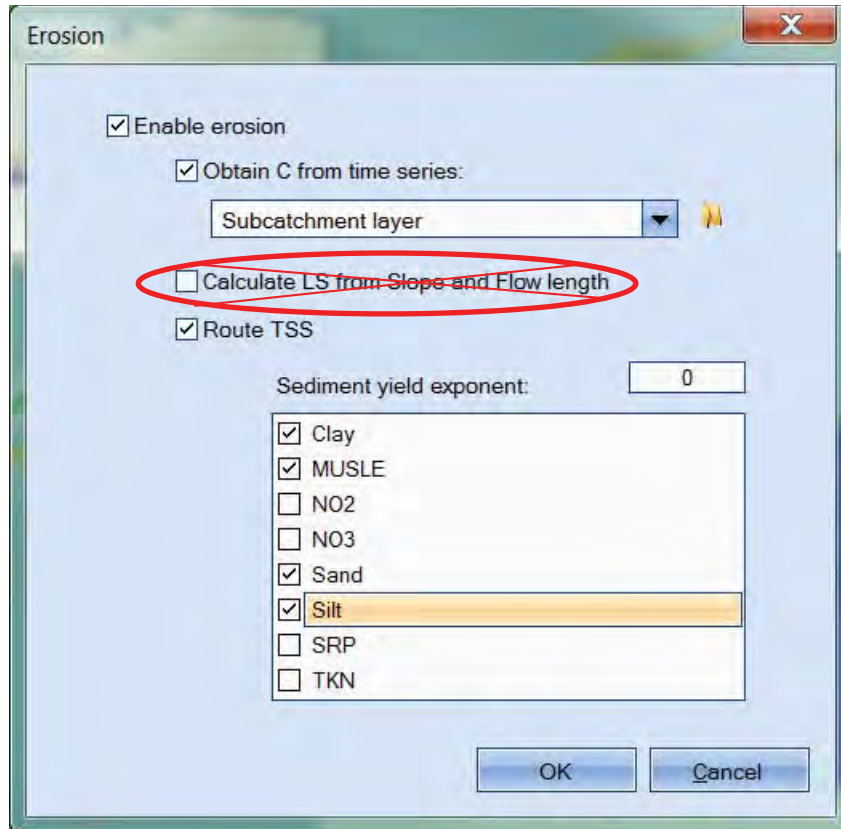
Erosion

Enable erosion

Obtain C from time series:

Subcatchment layer

Calculate LS from Slope and Flow length

Route TSS

Sediment yield exponent: 0

Clay
MUSLE
NO2
NO3
Sand
Silt
SRP
TKN

OK
Cancel